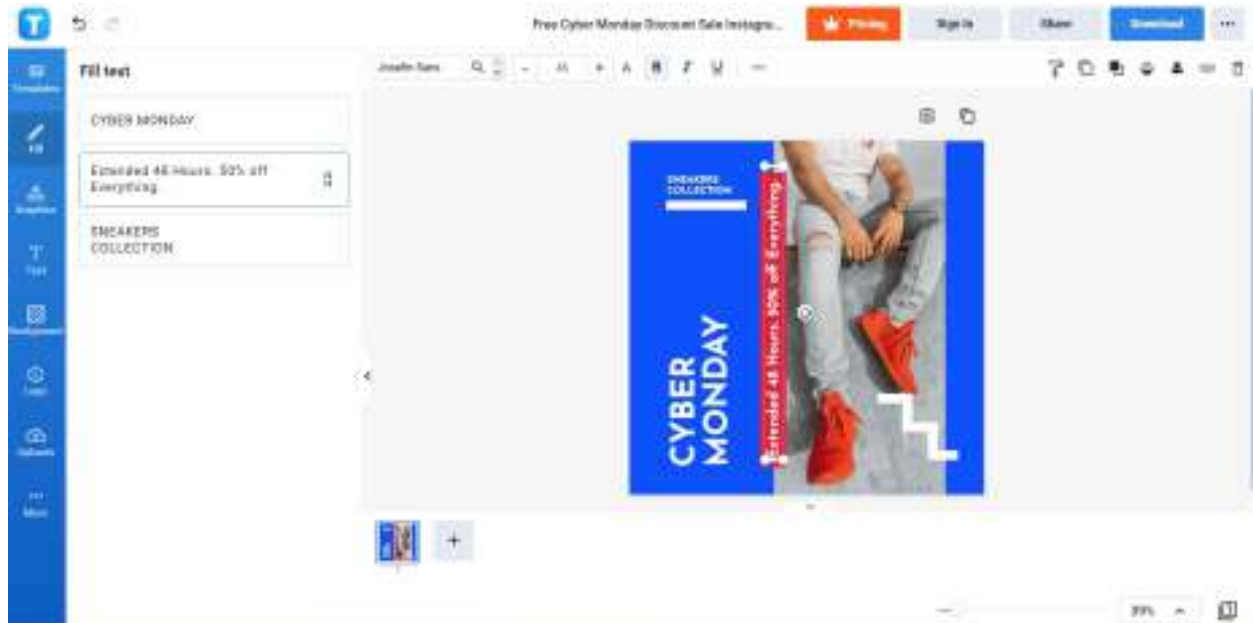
Free Cyber Monday Discount Sale Instagra...

Pricing

Sign In

Share

Download

Templates

Fill

Graphics

Text

Background

Logo

Uploads

More

Fill text

CYBER MONDAY

Extended 48 Hours. 50% off Everything

SNEAKERS COLLECTION

Josefin Sans

SNEAKERS COLLECTION

CYBER MONDAY

Extended 48 Hours. 50% off Everything

39%